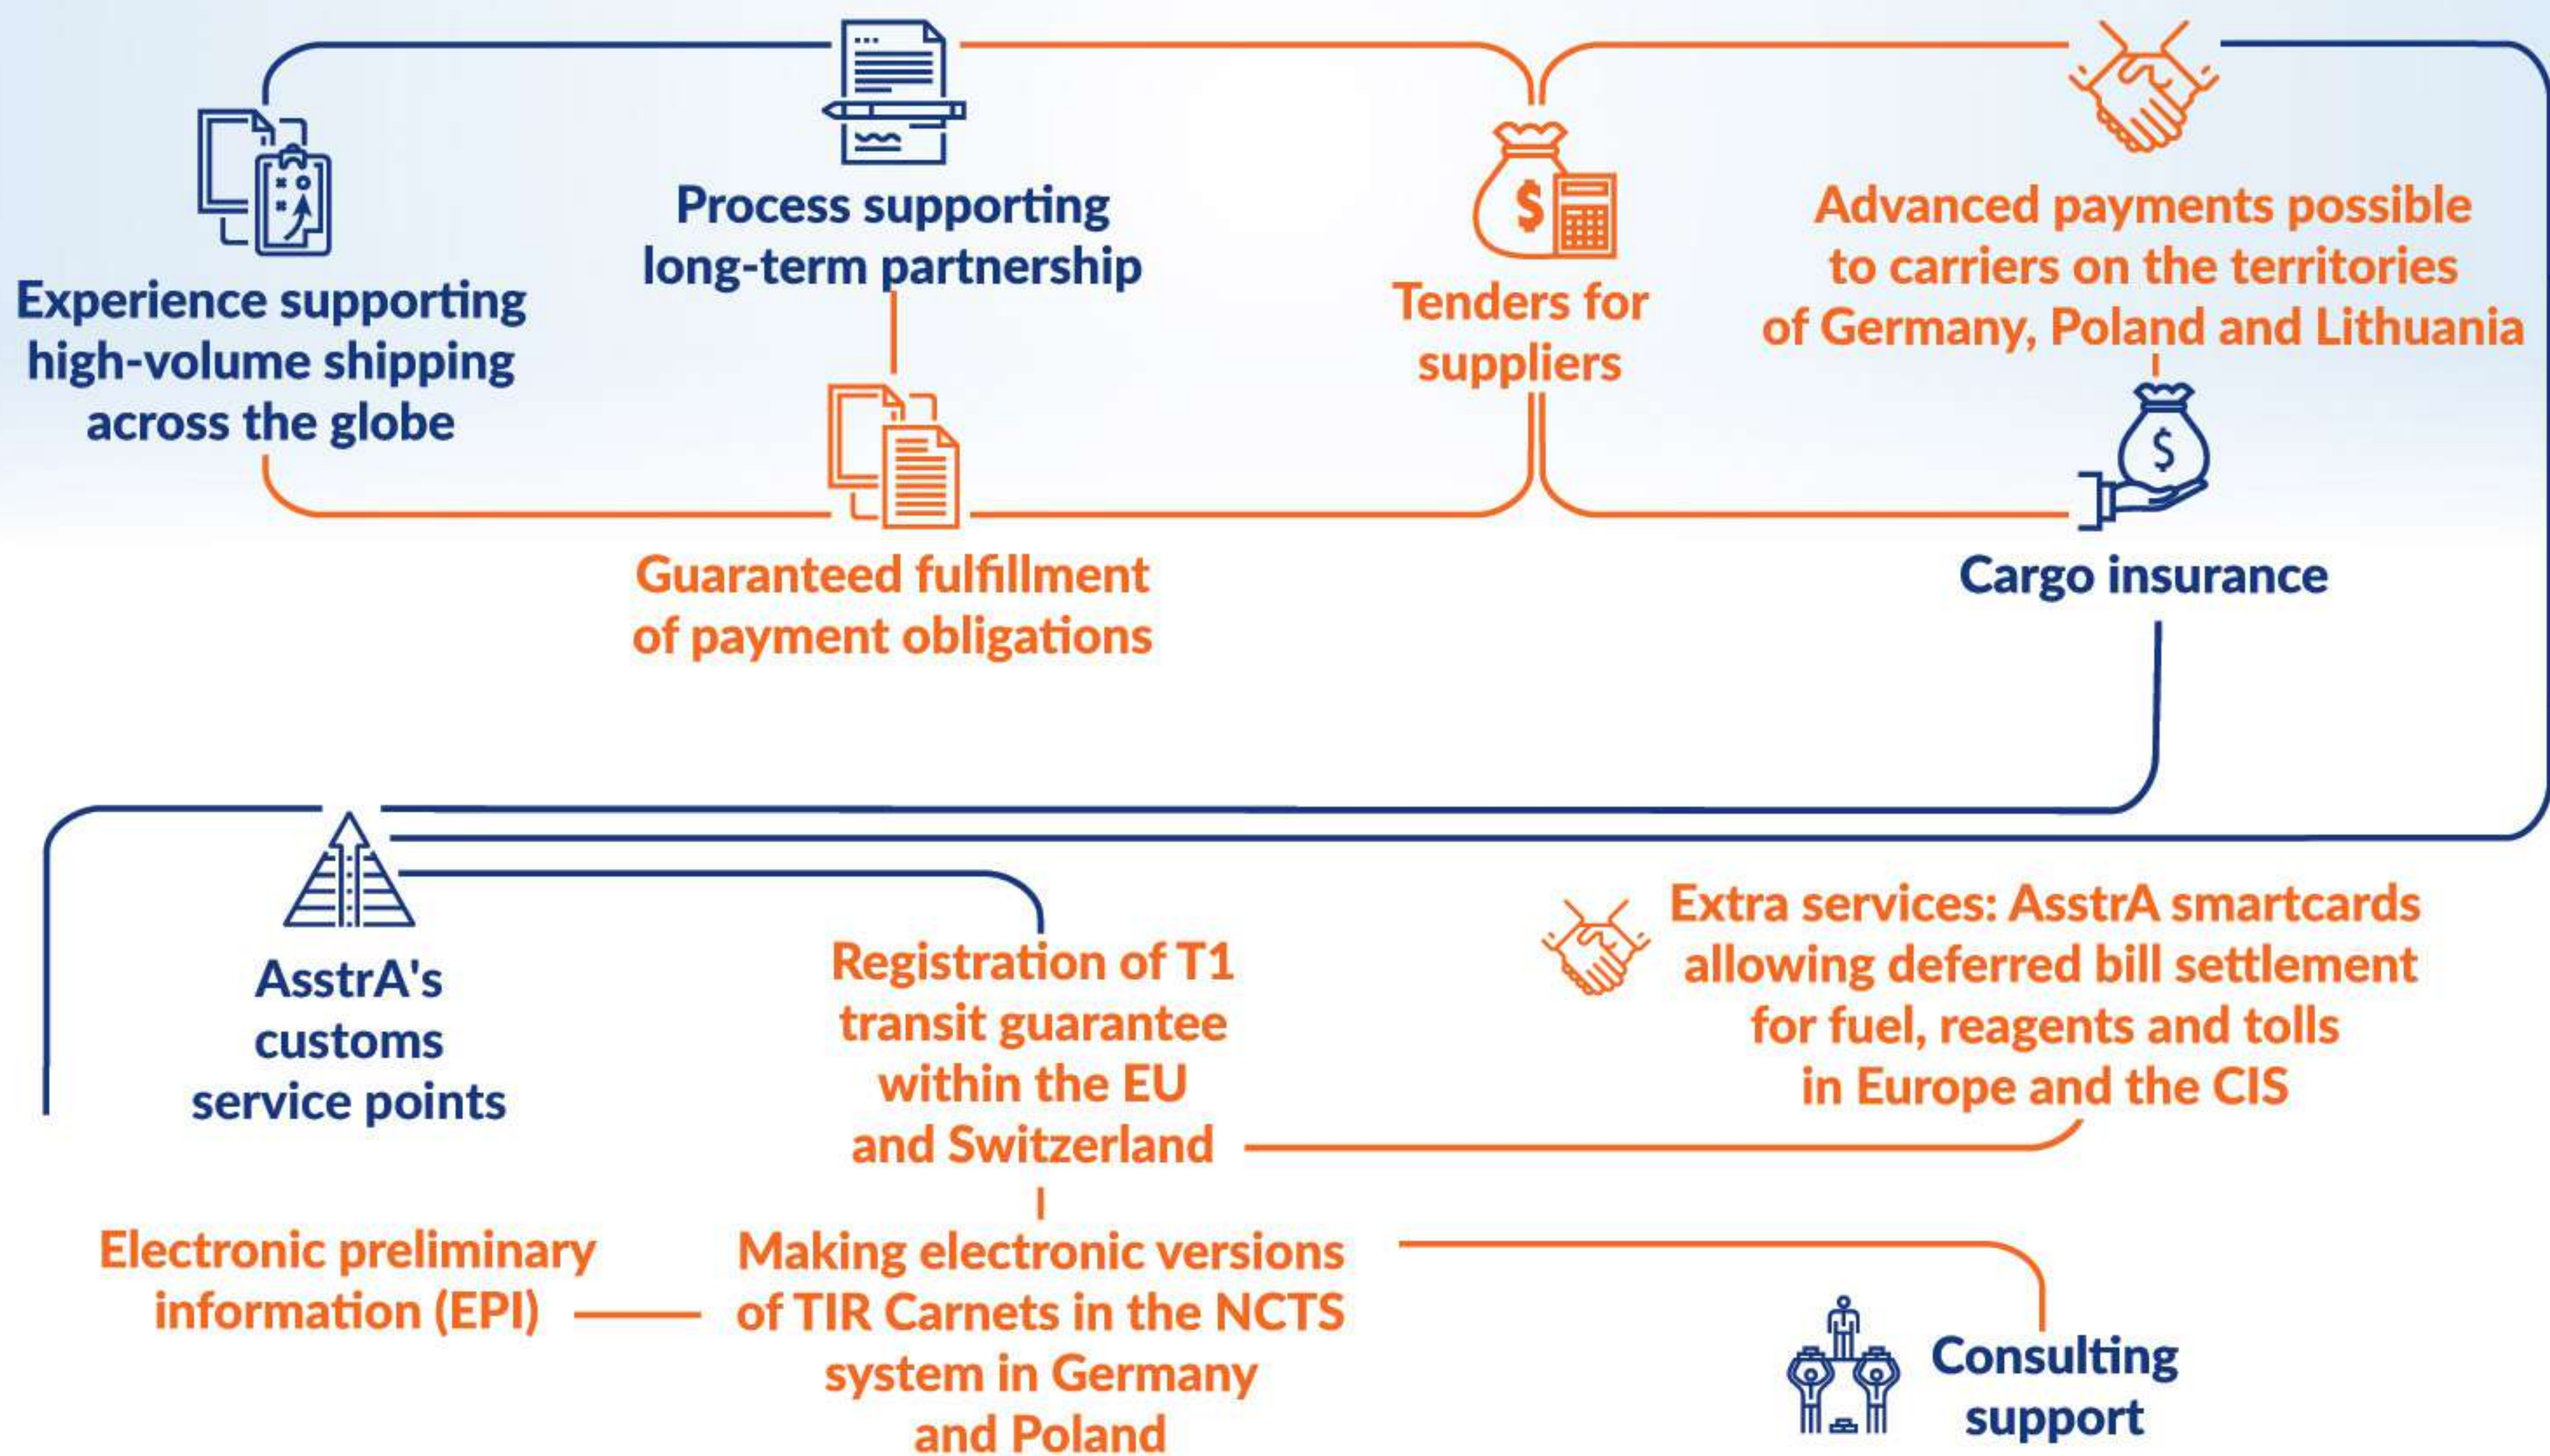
Experience supporting high-volume shipping across the globe

Process supporting long-term partnership

Tenders for suppliers

Advanced payments possible to carriers on the territories of Germany, Poland and Lithuania

Guaranteed fulfillment of payment obligations

Cargo insurance

AsstrA's customs service points

Registration of T1 transit guarantee within the EU and Switzerland

Extra services: AsstrA smartcards allowing deferred bill settlement for fuel, reagents and tolls in Europe and the CIS

Electronic preliminary information (EPI)

Making electronic versions of TIR Carnets in the NCTS system in Germany and Poland

Consulting support